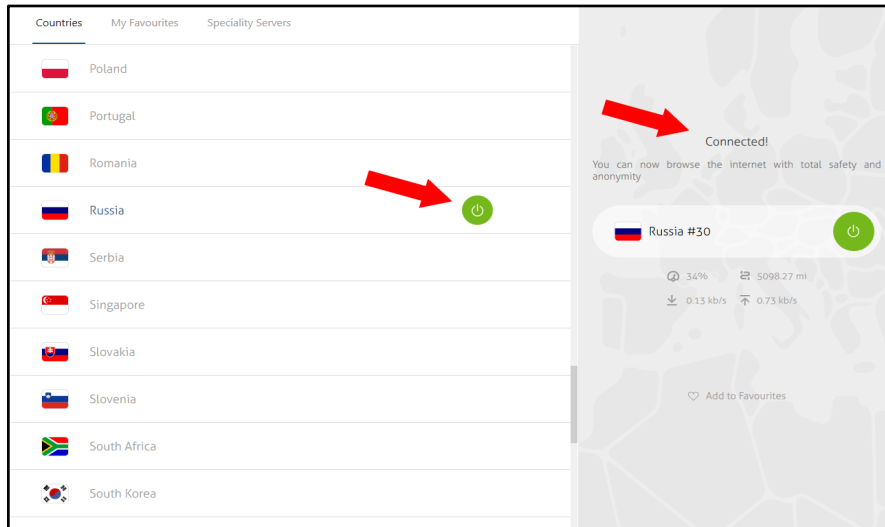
Countries My Favourites Speciality Servers

Poland

Portugal

Romania

Russia

Serbia

Singapore

Slovakia

Slovenia

South Africa

South Korea

Connected!

You can now browse the internet with total safety and anonymity

Russia #30

34% 5098.27 mi

0.13 kb/s 0.73 kb/s

Add to Favourites